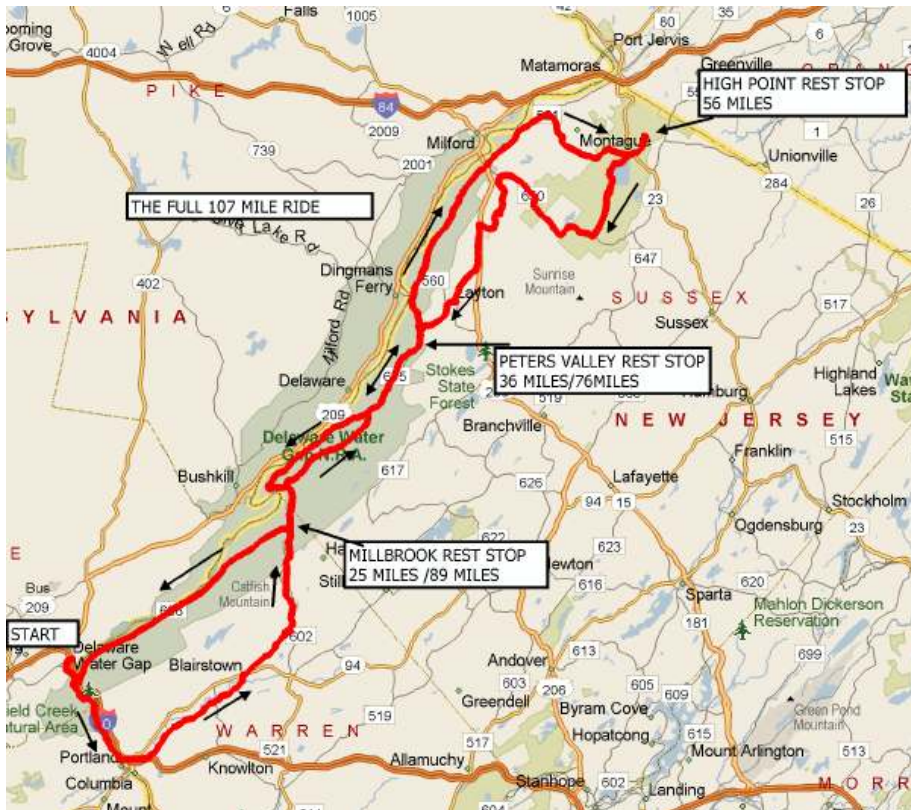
ooming Grove
4004
Well Rd
Falls
1005
80
35
6
Port Jervis
Matamoras
Greenville
HIGH POINT REST STOP
56 MILES
PIKE
84
2009
739
2001
Milford
Montague
1
Unionville
284
THE FULL 107 MILE RIDE
23
26
Dingmans Ferry
560
Layton
647
Sunrise Mountain
SUSSEX
402
Milford Rd
Sussex
517
SYLVANIA
PETERS VALLEY REST STOP
36 MILES/76MILES
Delaware
Stokes State Forest
519
Hamburg
Highland Lakes
209
Delaware Water Gap N.R.A.
Branchville
NEW JERSEY
515
Franklin
Bushkill
617
626
Lafayette
94
15
Stockholm
Ogdensburg
MILLBROOK REST STOP
25 MILES /89 MILES
622
Newton
623
Bus
209
Catfish Mountain
616
Sparta
620
Mahlon Dickerson Reservation
START
Delaware Water Gap
602
181
699
Blairstown
94
Andover
613
603
206
605
609
Greendell
Byram Cove
Green Pond Mountain
Field Creek
ural Area
80
WARREN
519
Hopatcong
615
Mount Arlington
513
Portland
521
517
Columbia
Knowlton
Allamuchy
Stanhope
602
Landing
MORR